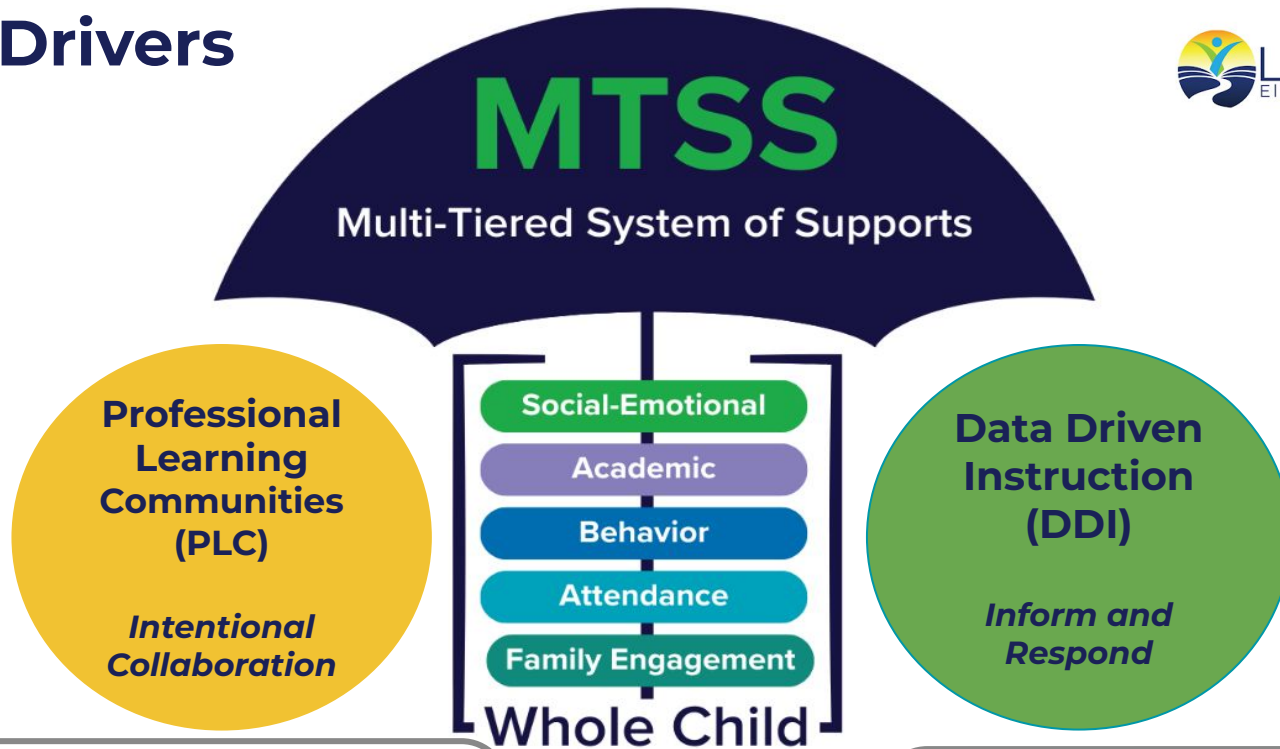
Drivers

MTSS

Multi-Tiered System of Supports

Professional Learning Communities (PLC)

*Intentional Collaboration*

Social-Emotional

Academic

Behavior

Attendance

Family Engagement

Whole Child

Data Driven Instruction (DDI)

*Inform and Respond*

L
EI